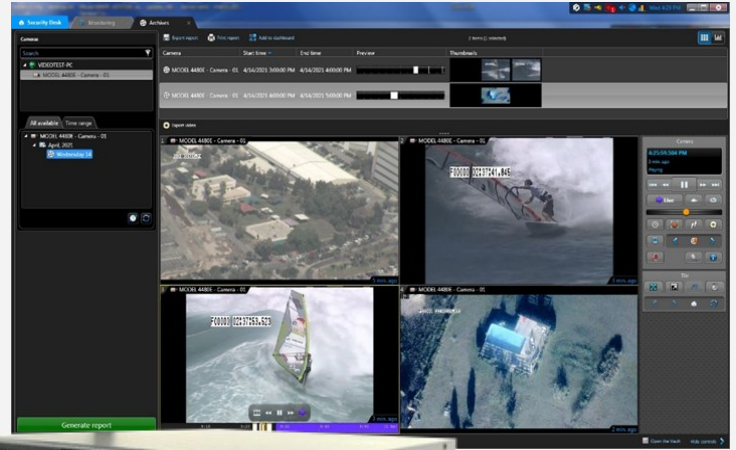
Security Desk
Monitoring
Archives
Cameras
Search
VIDEOTEST-PC
MODEL 4480E - Camera - 01
All available
Time range
MODEL 4480E - Camera - 01
April, 2021
Wednesday 14
Generate report
Export report
Print report
Add to dashboard
2 items (1 selected)
Camera
Start time
End time
Preview
Thumbnails
MODEL 4480E - Camera - 01
4/14/2021 3:00:00 PM
4/14/2021 4:00:00 PM
MODEL 4480E - Camera - 01
4/14/2021 3:00:00 PM
4/14/2021 5:00:00 PM
Export video
1
MODEL 4480E - Camera - 01
2
MODEL 4480E - Camera - 01
F00000 02137241,945
F00000 02137253,523
Camera
Playing
Live
Zoom the Vault
Hide controls